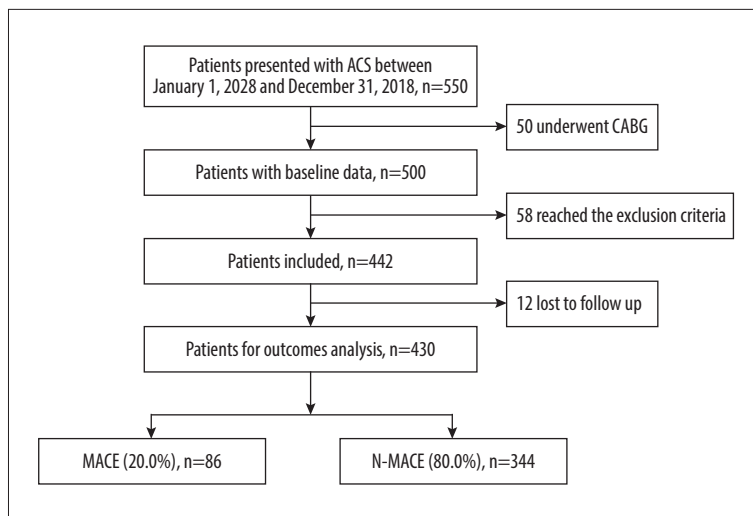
Patients presented with ACS between January 1, 2028 and December 31, 2018, n=550

50 underwent CABG

Patients with baseline data, n=500

58 reached the exclusion criteria

Patients included, n=442

12 lost to follow up

Patients for outcomes analysis, n=430

MACE (20.0%), n=86

N-MACE (80.0%), n=344